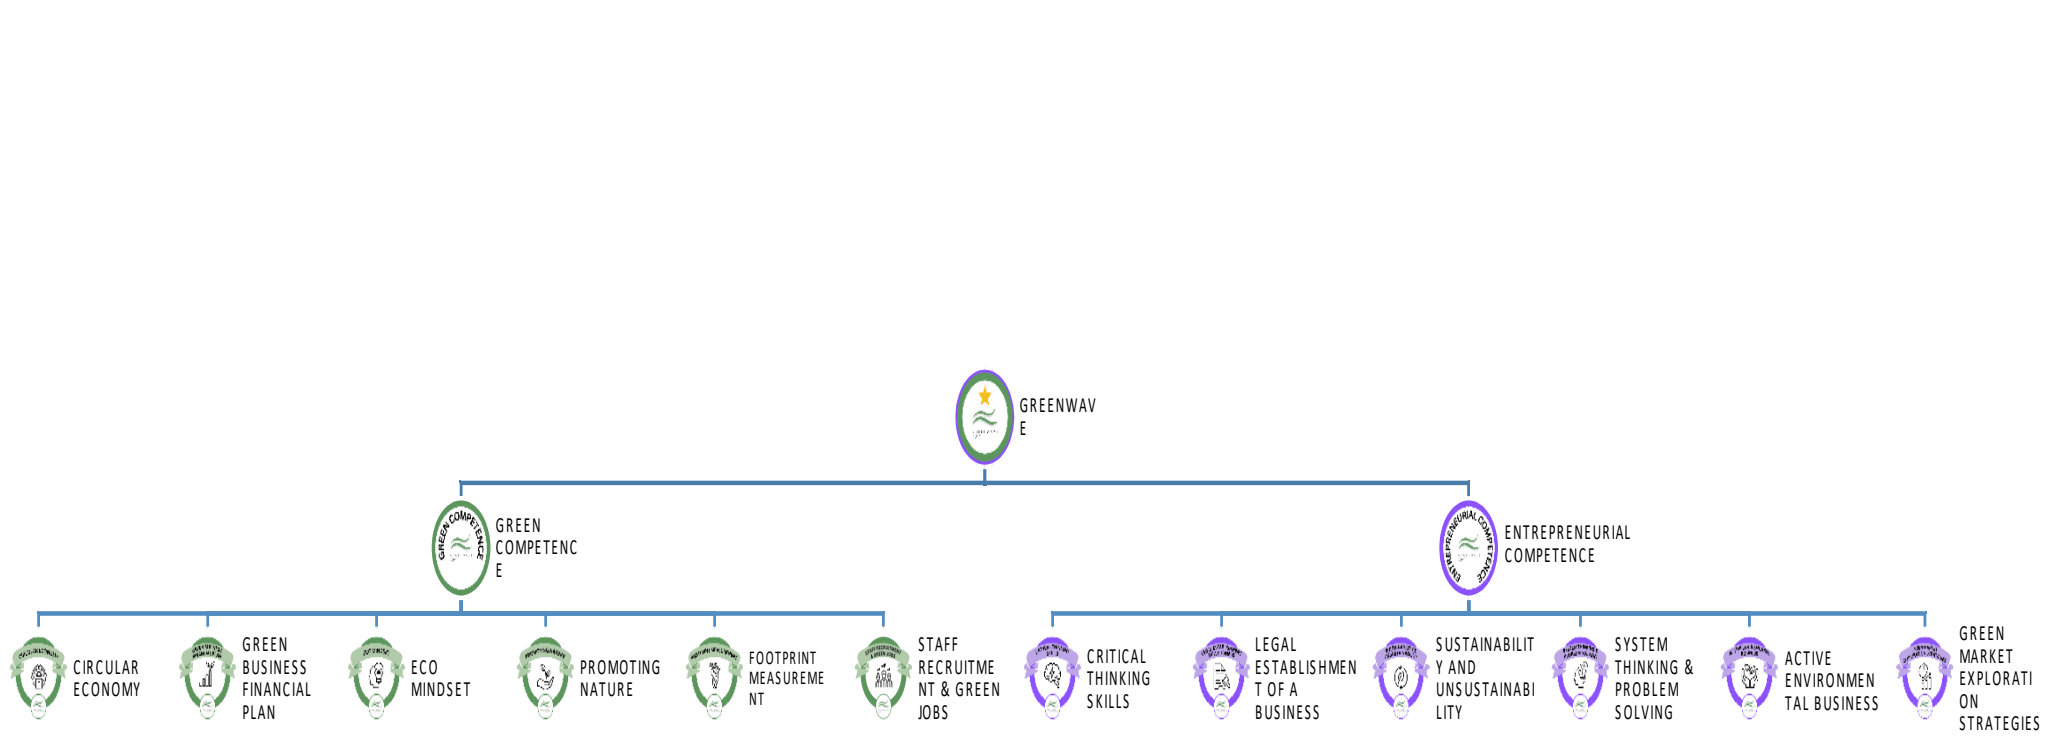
GREENWAVE

GREEN COMPETENCE

GREEN COMPETENCE

ENTREPRENEURIAL COMPETENCE

ENTREPRENEURIAL COMPETENCE

CIRCULAR ECONOMY

GREEN BUSINESS FINANCIAL PLAN

ECO MINDSET

PROMOTING NATURE

FOOTPRINT MEASUREMENT

STAFF RECRUITMENT & GREEN JOBS

CRITICAL THINKING SKILLS

LEGAL ESTABLISHMENT OF A BUSINESS

SUSTAINABILITY AND UNSUSTAINABILITY

SYSTEM THINKING & PROBLEM SOLVING

ACTIVE ENVIRONMENTAL BUSINESS

GREEN MARKET EXPLORATION STRATEGIES